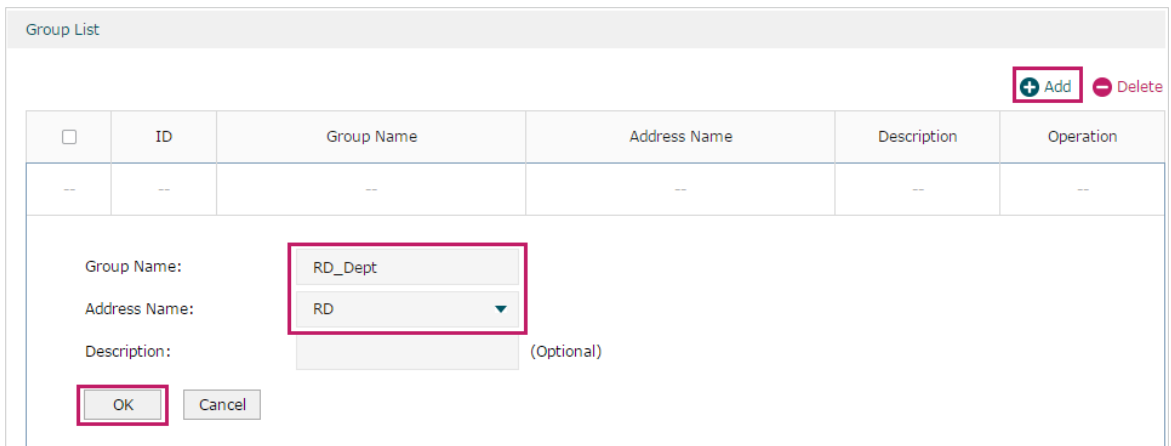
Group List

Add Delete

| | ID | Group Name | Address Name | Description | Operation |
|---|---|---|---|---|---|
| -- | -- | -- | -- | -- | -- |

Group Name: RD_Dept

Address Name: RD

Description: (Optional)

OK Cancel